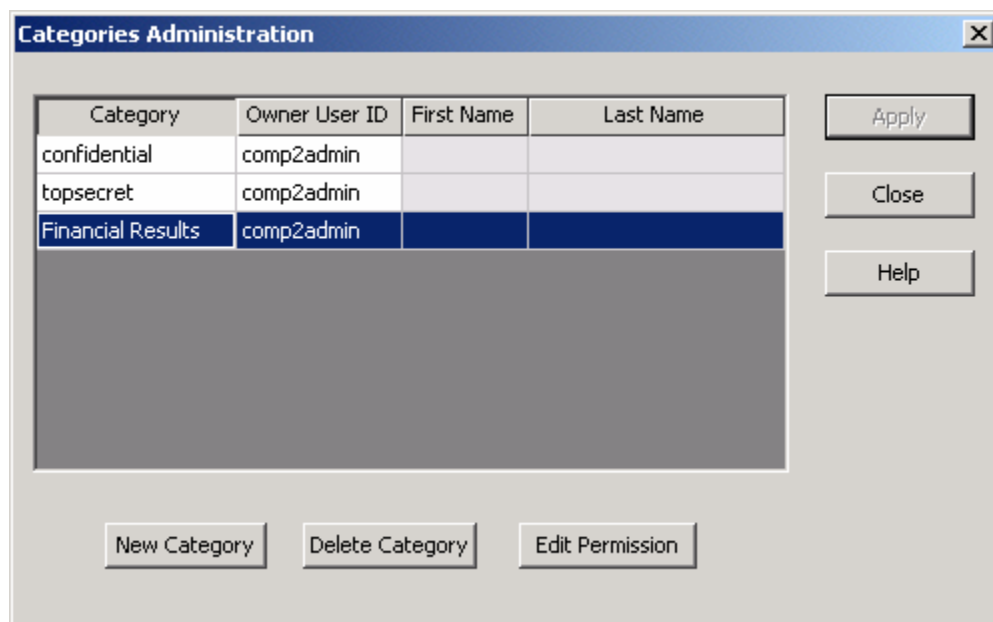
Categories Administration

| Category | Owner User ID | First Name | Last Name |
|---|---|---|---|
| confidential | comp2admin | | |
| topsecret | comp2admin | | |
| Financial Results | comp2admin | | |

Apply

Close

Help

New Category

Delete Category

Edit Permission